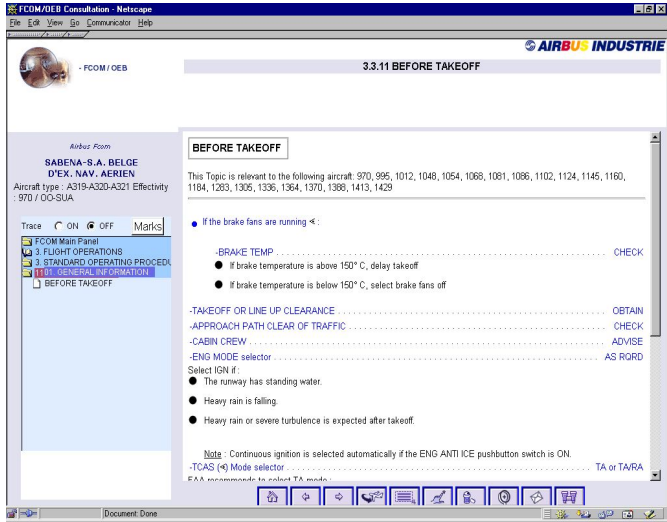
FCOM/OEB Consultation - Netscape

File Edit View Go Communicator Help

AIRBUS INDUSTRIE

- FCOM / OEB

3.3.11 BEFORE TAKEOFF

Airbus Fcom

SABENA-S.A. BELGE D'EX. NAV. AERIEN

Aircraft type : A319-A320-A321 Effectivity : 970 / OO-SUA

Trace ON OFF Marks

FCOM Main Panel
3. FLIGHT OPERATIONS
3. STANDARD OPERATING PROCEDU
1181. GENERAL INFORMATION
BEFORE TAKEOFF

BEFORE TAKEOFF

This Topic is relevant to the following aircraft: 970, 995, 1012, 1048, 1054, 1068, 1081, 1086, 1102, 1124, 1145, 1160, 1184, 1283, 1305, 1336, 1364, 1370, 1388, 1413, 1429

If the brake fans are running ≪ :

-BRAKE TEMP ........ CHECK

If brake temperature is above 150° C, delay takeoff

If brake temperature is below 150° C, select brake fans off

-TAKEOFF OR LINE UP CLEARANCE ........ OBTAIN
-APPROACH PATH CLEAR OF TRAFFIC ........ CHECK
-CABIN CREW ........ ADVISE
-ENG MODE selector ........ AS RQRD
Select IGN if :

The runway has standing water.

Heavy rain is falling.

Heavy rain or severe turbulence is expected after takeoff.

Note : Continuous ignition is selected automatically if the ENG ANTI ICE pushbutton switch is ON.

-TCAS (≪) Mode selector ........ TA or TA/RA

FAA recommends to select TA mode :

Document: Done